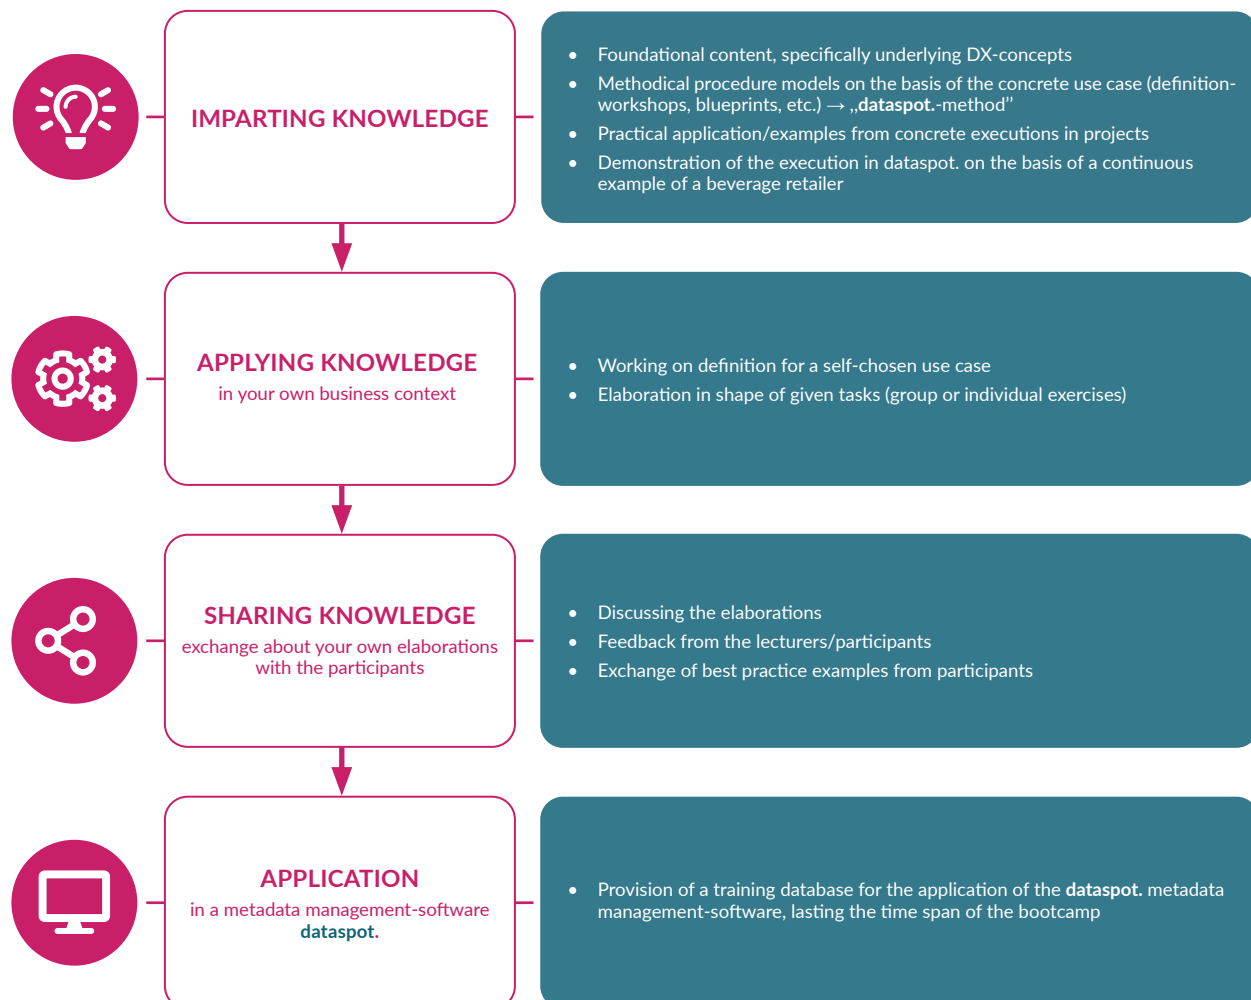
IMPARTING KNOWLEDGE

- Foundational content, specifically underlying DX-concepts
- Methodical procedure models on the basis of the concrete use case (definition-workshops, blueprints, etc.) → „dataspot.-method"
- Practical application/examples from concrete executions in projects
- Demonstration of the execution in dataspot. on the basis of a continuous example of a beverage retailer

APPLYING KNOWLEDGE
in your own business context

- Working on definition for a self-chosen use case
- Elaboration in shape of given tasks (group or individual exercises)

SHARING KNOWLEDGE
exchange about your own elaborations with the participants

- Discussing the elaborations
- Feedback from the lecturers/participants
- Exchange of best practice examples from participants

APPLICATION
in a metadata management-software dataspot.

- Provision of a training database for the application of the dataspot. metadata management-software, lasting the time span of the bootcamp